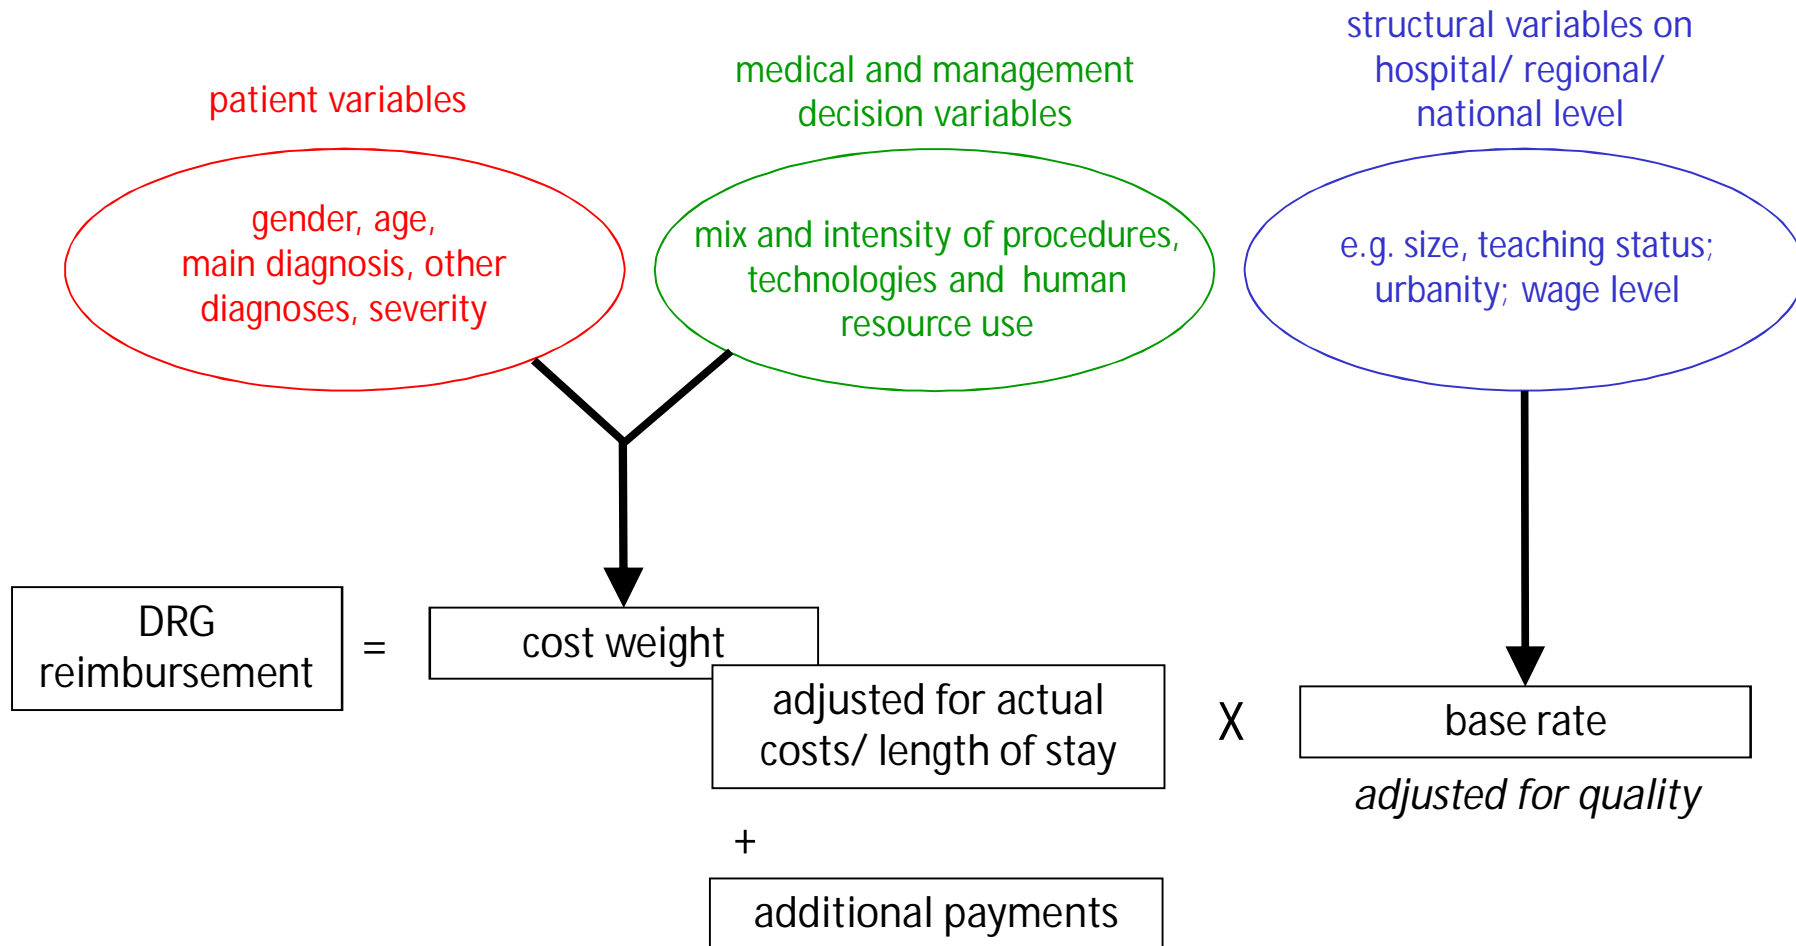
patient variables

gender, age, main diagnosis, other diagnoses, severity

medical and management decision variables

mix and intensity of procedures, technologies and human resource use

structural variables on hospital/ regional/ national level

e.g. size, teaching status; urbanity; wage level

DRG reimbursement

=

cost weight

adjusted for actual costs/ length of stay

+

additional payments

X

base rate

adjusted for quality